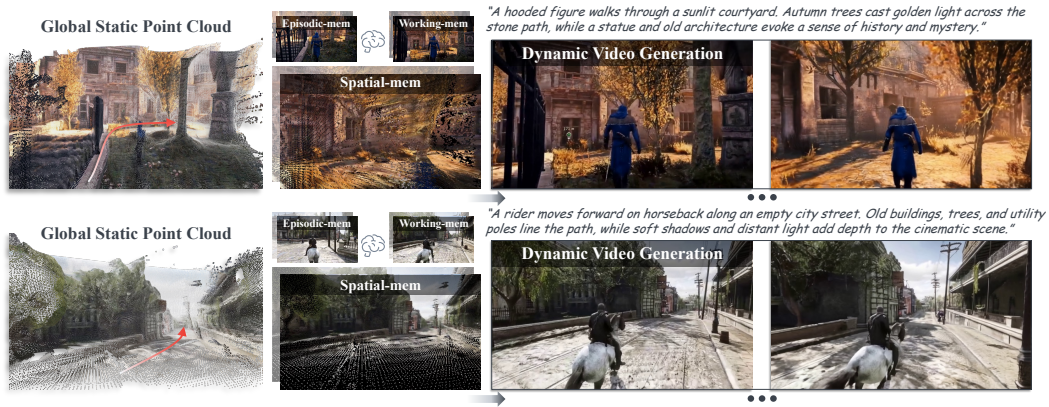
Global Static Point Cloud

Episodic-mem

Working-mem

Spatial-mem

"A hooded figure walks through a sunlit courtyard. Autumn trees cast golden light across the stone path, while a statue and old architecture evoke a sense of history and mystery."

Dynamic Video Generation

Global Static Point Cloud

Episodic-mem

Working-mem

Spatial-mem

"A rider moves forward on horseback along an empty city street. Old buildings, trees, and utility poles line the path, while soft shadows and distant light add depth to the cinematic scene."

Dynamic Video Generation